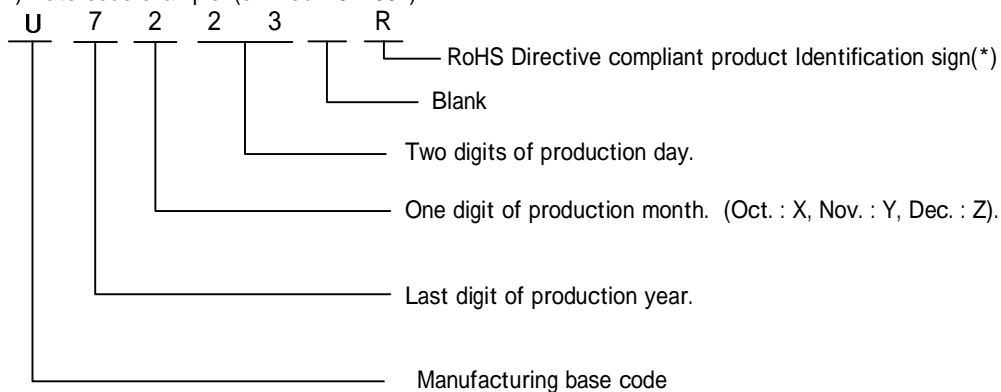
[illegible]

U 7 2 2 3 R

RoHS Directive compliant product Identification sign(*)

Blank

Two digits of production day.

One digit of production month. (Oct. : X, Nov. : Y, Dec. : Z).

Last digit of production year.

Manufacturing base code